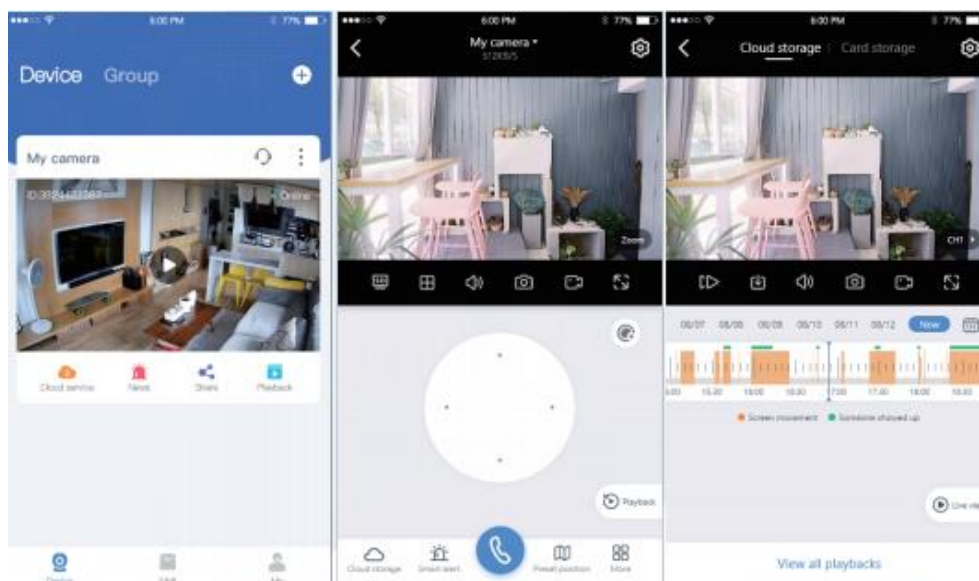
6:00 PM 77%

Device Group

My camera

ID:3824433383 Online

Cloud service News Share Playback

6:00 PM 77%

My camera
512KB/S

Zoom

Playback

Cloud storage Smart alert Preset position More

6:00 PM 77%

Cloud storage | Card storage

CH1

08/07 08/08 08/09 08/10 08/11 08/12 Now

15:00 15:30 16:00 16:30 17:00 17:30 18:00 18:30

Screen movement Someone showed up

Live vi

View all playbacks